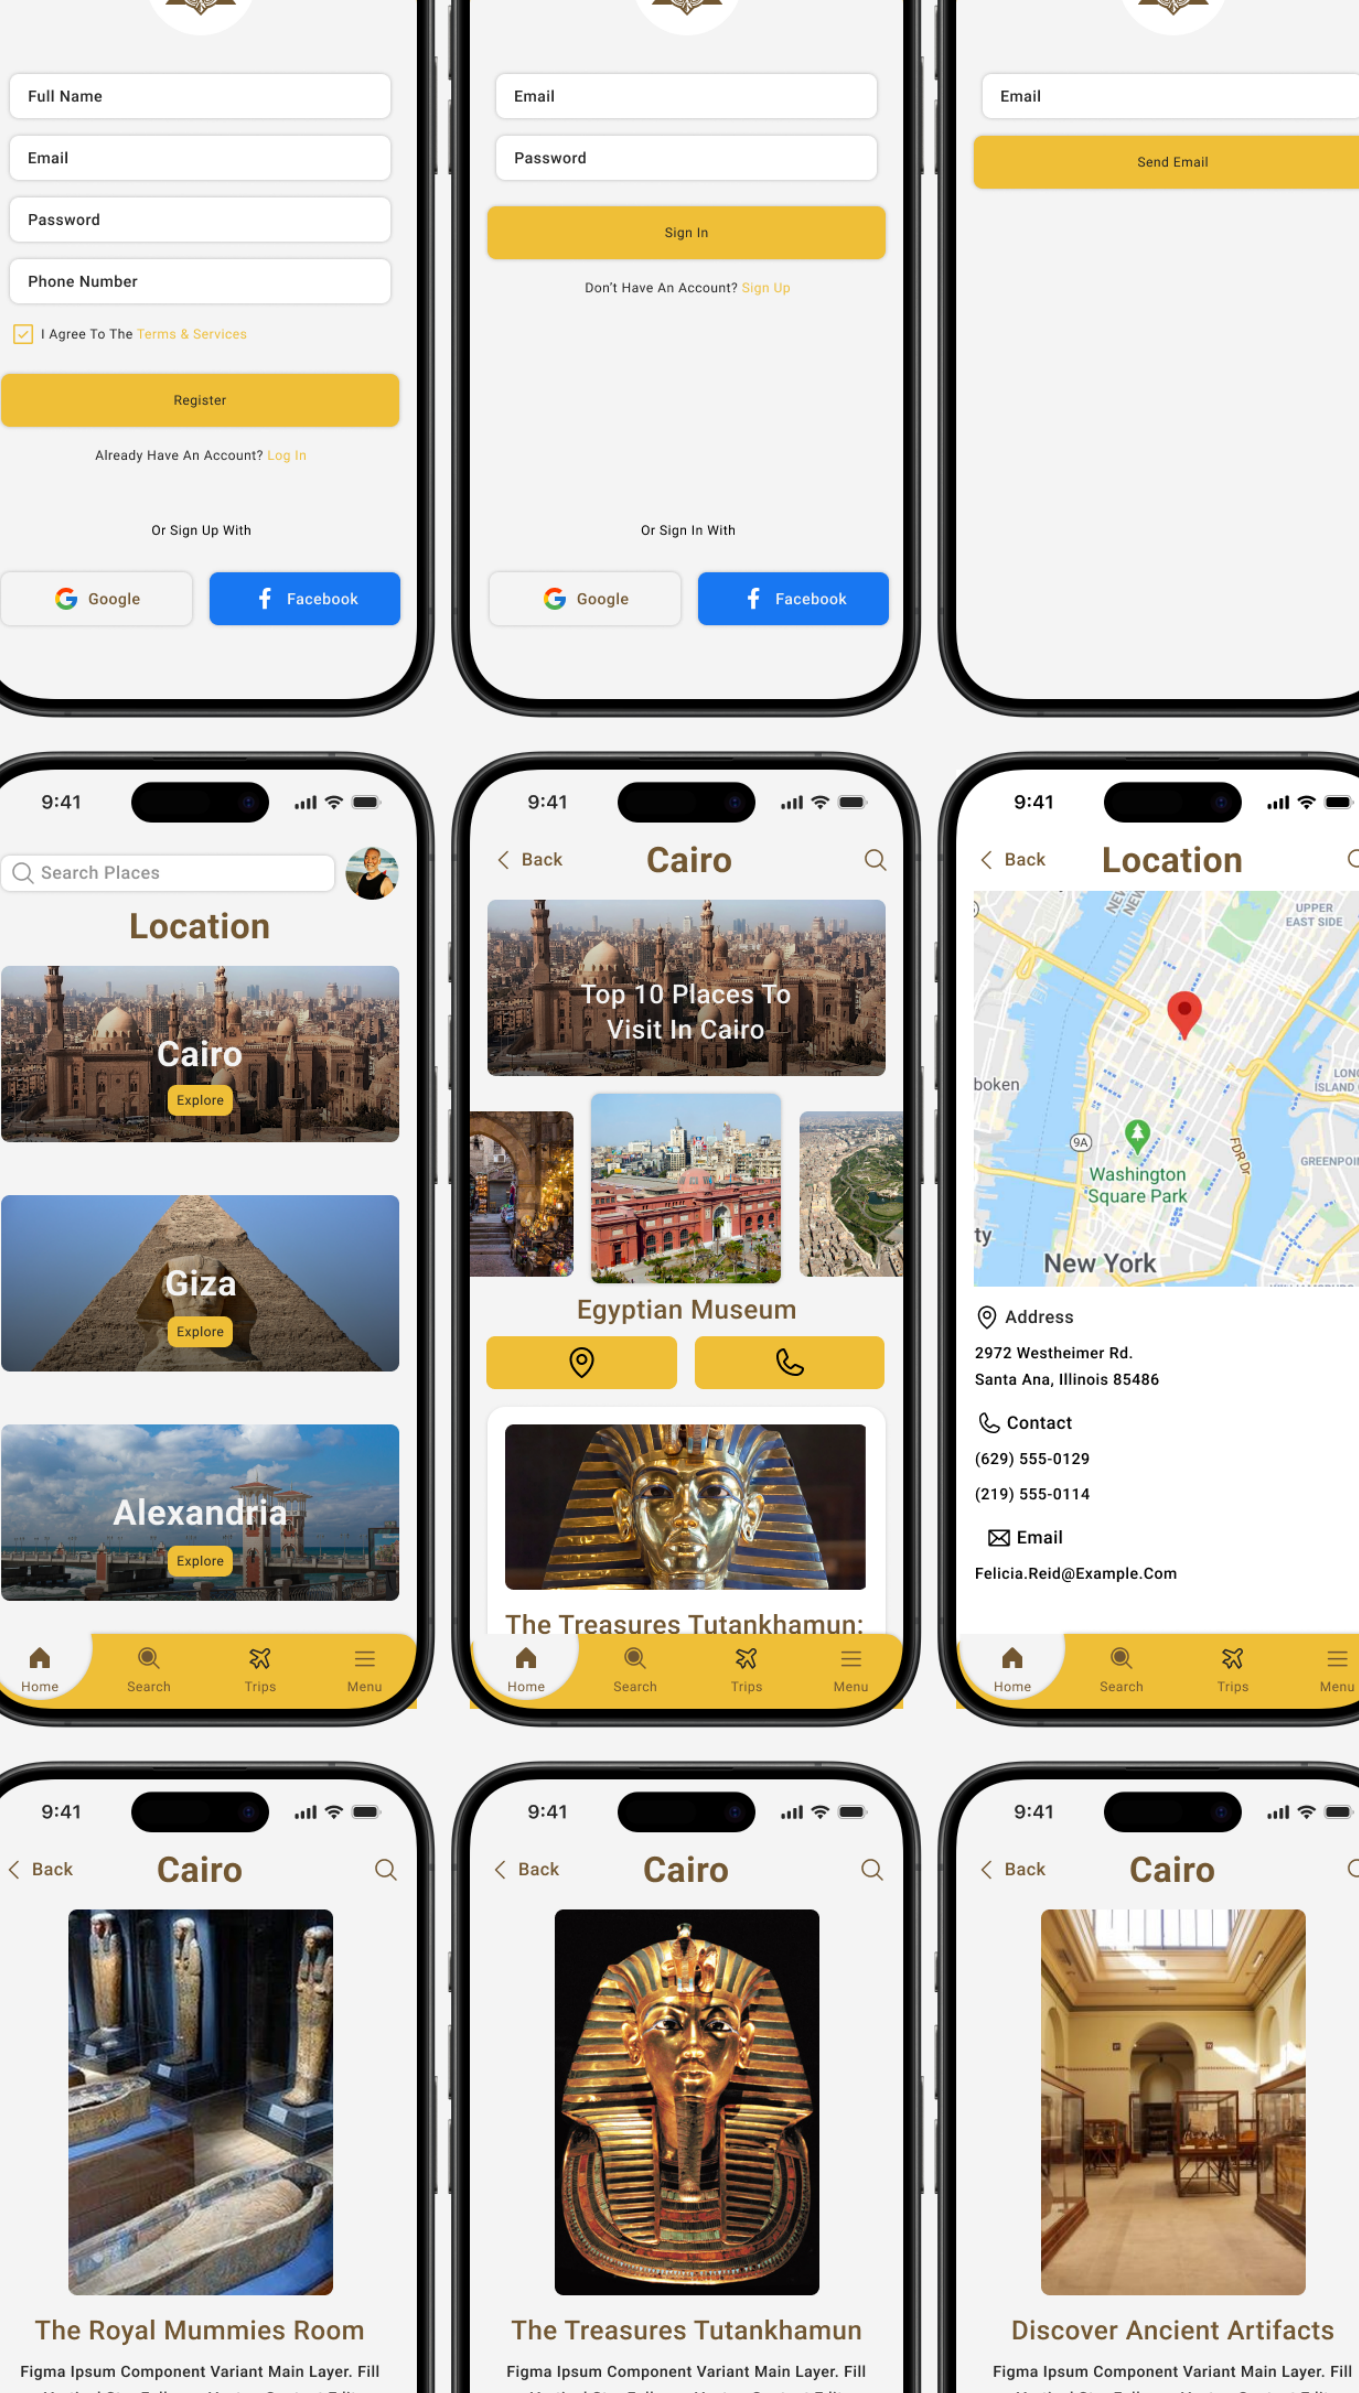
Full Name
Email
Password
Phone Number
I Agree To The Terms & Services
Register
Already Have An Account? Log In
Or Sign Up With
Google
Facebook

Email
Password
Sign In
Don't Have An Account? Sign Up
Or Sign In With
Google
Facebook

Email
Send Email

9:41
Search Places
Location
Cairo
Explore
Giza
Explore
Alexandria
Explore
Home
Search
Trips
Menu

9:41
Back
Cairo
Top 10 Places To Visit In Cairo
Egyptian Museum
The Treasures Tutankhamun:
Home
Search
Trips
Menu

9:41
Back
Location
UPPER EAST SIDE
boken
LONG ISLAND
9A
Washington Square Park
FDR Dr
GREENPOI
ty
New York
Address
2972 Westheimer Rd.
Santa Ana, Illinois 85486
Contact
(629) 555-0129
(219) 555-0114
Email
Felicia.Reid@Example.Com
Home
Search
Trips
Menu

9:41
Back
Cairo
The Royal Mummies Room
Figma Ipsum Component Variant Main Layer. Fill

9:41
Back
Cairo
The Treasures Tutankhamun
Figma Ipsum Component Variant Main Layer. Fill

9:41
Back
Cairo
Discover Ancient Artifacts
Figma Ipsum Component Variant Main Layer. Fill